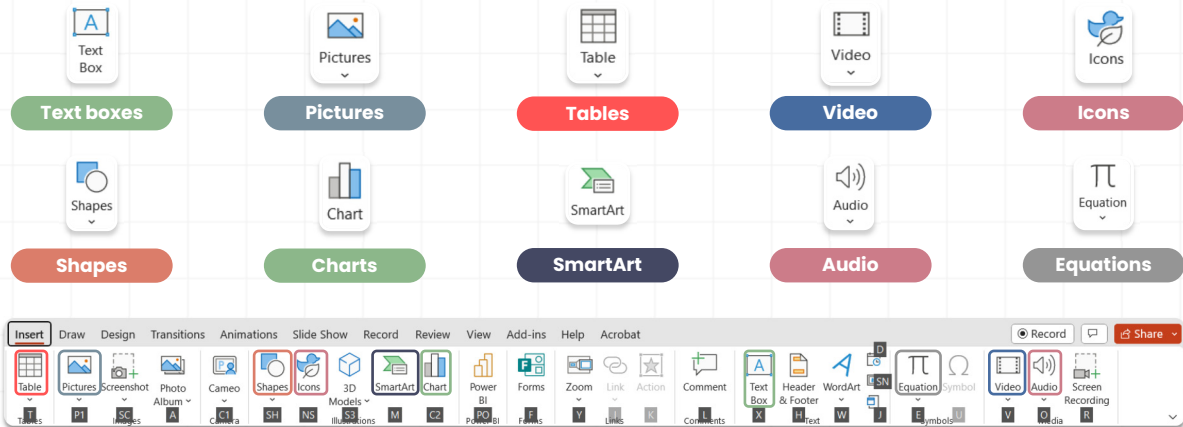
Text Box
Text boxes

Pictures
Pictures

Table
Tables

Video
Video

Icons
Icons

Shapes
Shapes

Chart
Charts

SmartArt
SmartArt

Audio
Audio

Equation
Equations

Insert Draw Design Transitions Animations Slide Show Record Review View Add-ins Help Acrobat

Record
Share

Table
T
Tables

Pictures
P1
Screenshot
SC
Photo Album
A
Images

Cameo
C1
Camera

Shapes
SH
Icons
NS
3D Models
S3
SmartArt
M
Chart
C2
Illustrations

Power BI
PO
Power BI

Forms
F
Forms

Zoom
Y
Link
I
Action
K
Links

Comment
L
Comments

Text Box
X
Header & Footer
H
WordArt
W
D
SN
J
Text

Equation
E
Symbol
U
Symbols

Video
V
Audio
O
Screen Recording
R
Media